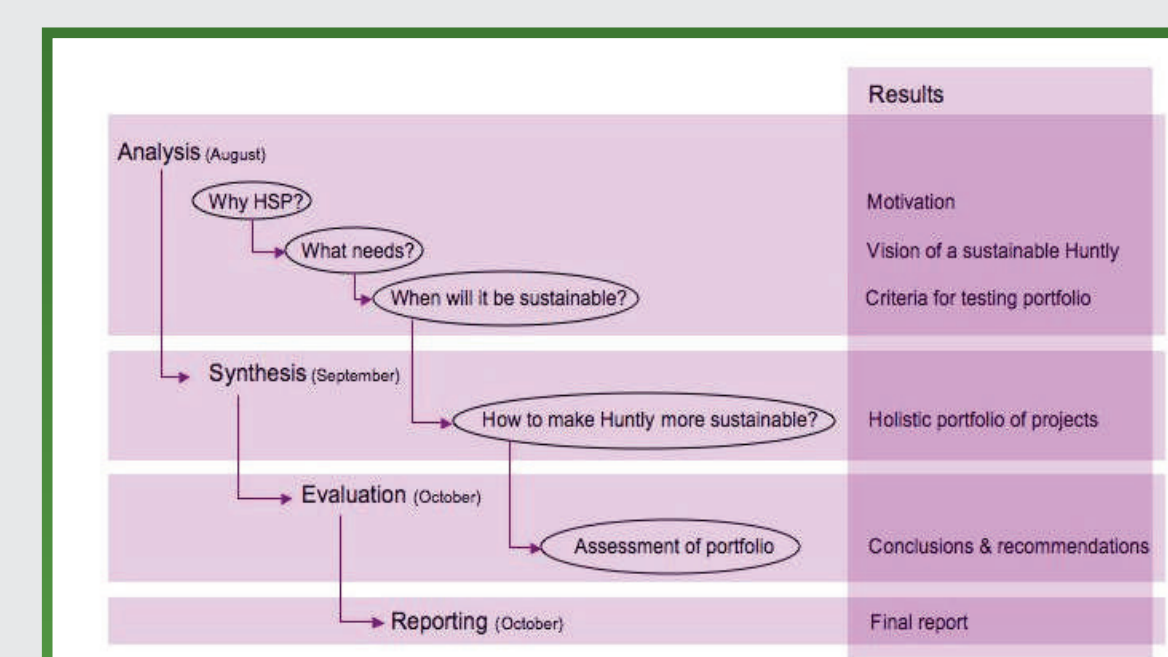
Results

Analysis (August)

Why HSP?

Motivation

What needs?

Vision of a sustainable Huntly

When will it be sustainable?

Criteria for testing portfolio

Synthesis (September)

How to make Huntly more sustainable?

Holistic portfolio of projects

Evaluation (October)

Assessment of portfolio

Conclusions & recommendations

Reporting (October)

Final report